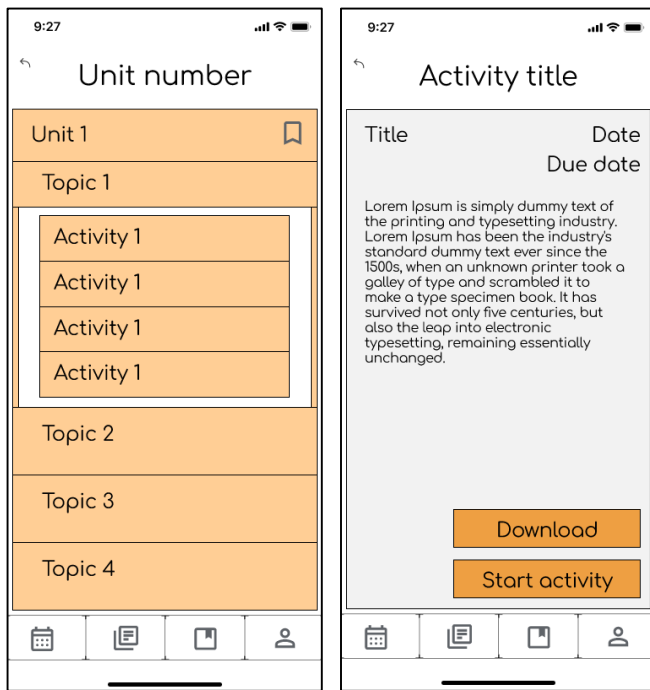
9:27

Unit number

Unit 1

Topic 1

Activity 1

Activity 1

Activity 1

Activity 1

Topic 2

Topic 3

Topic 4

9:27

Activity title

Title

Date

Due date

Lorem Ipsum is simply dummy text of the printing and typesetting industry. Lorem Ipsum has been the industry's standard dummy text ever since the 1500s, when an unknown printer took a galley of type and scrambled it to make a type specimen book. It has survived not only five centuries, but also the leap into electronic typesetting, remaining essentially unchanged.

Download

Start activity